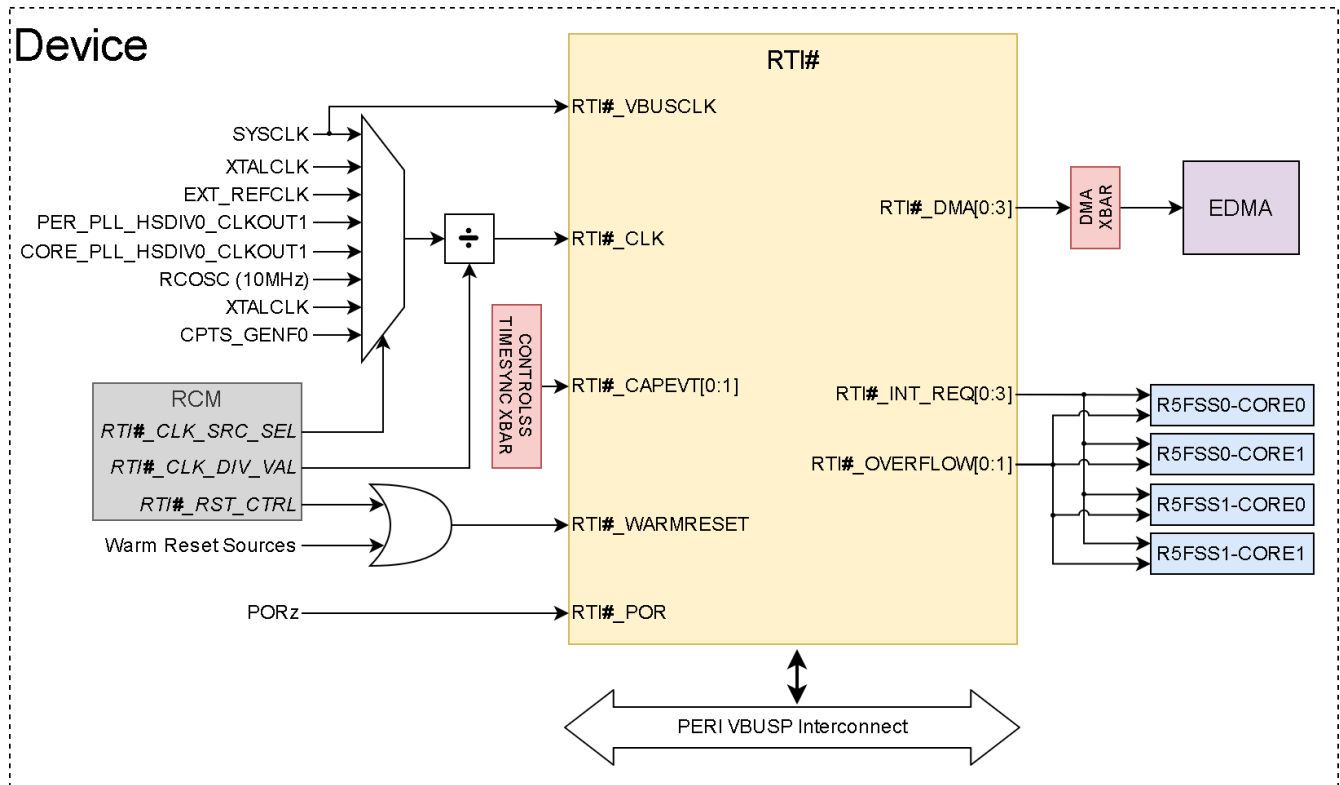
Device

RTI#

RTI#_VBUSCLK

SYSCLK
XTALCLK
EXT_REFCLK
PER_PLL_HSDIV0_CLKOUT1
CORE_PLL_HSDIV0_CLKOUT1
RCOSC (10MHz)
XTALCLK
CPTS_GENF0

÷

RTI#_CLK

RTI#_DMA[0:3]

DMA XBAR

EDMA

CONTROLSS TIMESYNC XBAR

RTI#_CAPEVT[0:1]

RTI#_INT_REQ[0:3]

RTI#_OVERFLOW[0:1]

R5FSS0-CORE0
R5FSS0-CORE1
R5FSS1-CORE0
R5FSS1-CORE1

RCM
RTI#_CLK_SRC_SEL
RTI#_CLK_DIV_VAL
RTI#_RST_CTRL

Warm Reset Sources

RTI#_WARMRESET

PORz

RTI#_POR

PERI VBUSP Interconnect